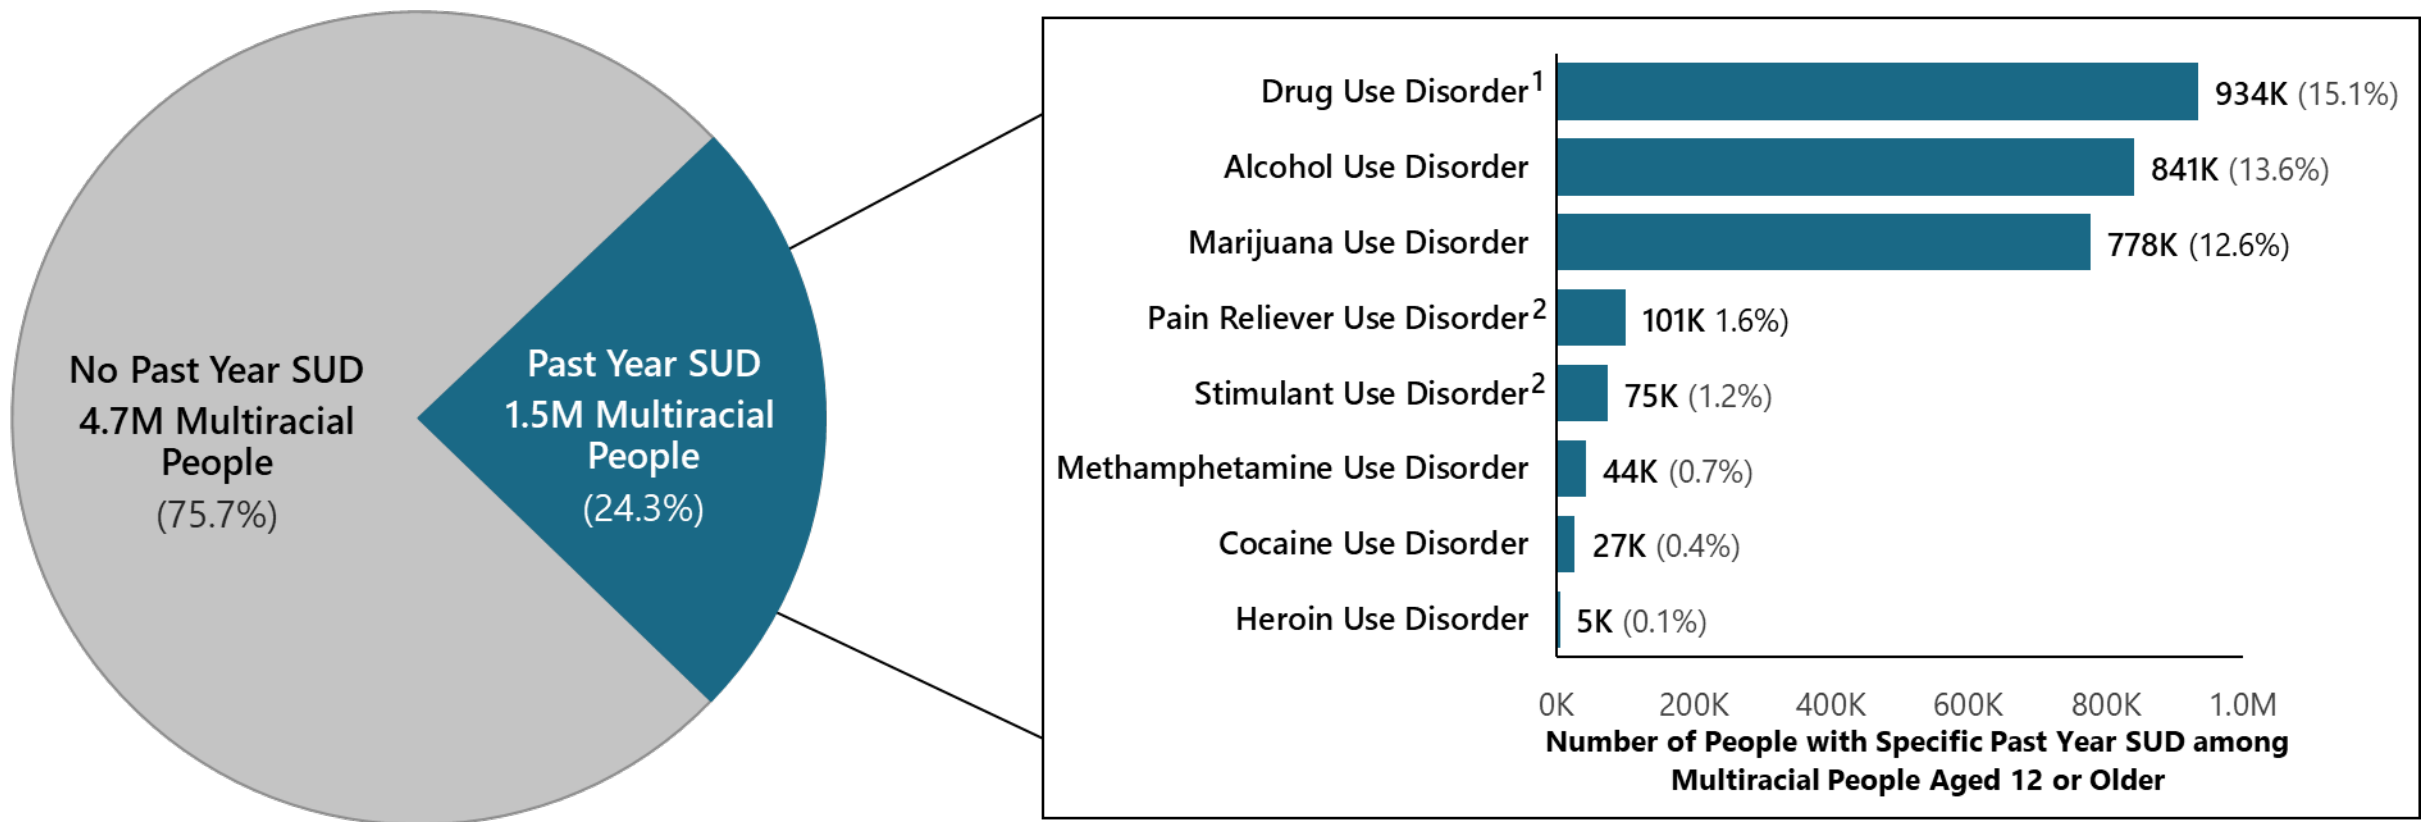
No Past Year SUD
4.7M Multiracial People
(75.7%)

Past Year SUD
1.5M Multiracial People
(24.3%)

| | |
|---|---|
| Drug Use Disorder$^1$ | 934K (15.1%) |
| Alcohol Use Disorder | 841K (13.6%) |
| Marijuana Use Disorder | 778K (12.6%) |
| Pain Reliever Use Disorder$^2$ | 101K 1.6%) |
| Stimulant Use Disorder$^2$ | 75K (1.2%) |
| Methamphetamine Use Disorder | 44K (0.7%) |
| Cocaine Use Disorder | 27K (0.4%) |
| Heroin Use Disorder | 5K (0.1%) |

0K 200K 400K 600K 800K 1.0M

Number of People with Specific Past Year SUD among Multiracial People Aged 12 or Older